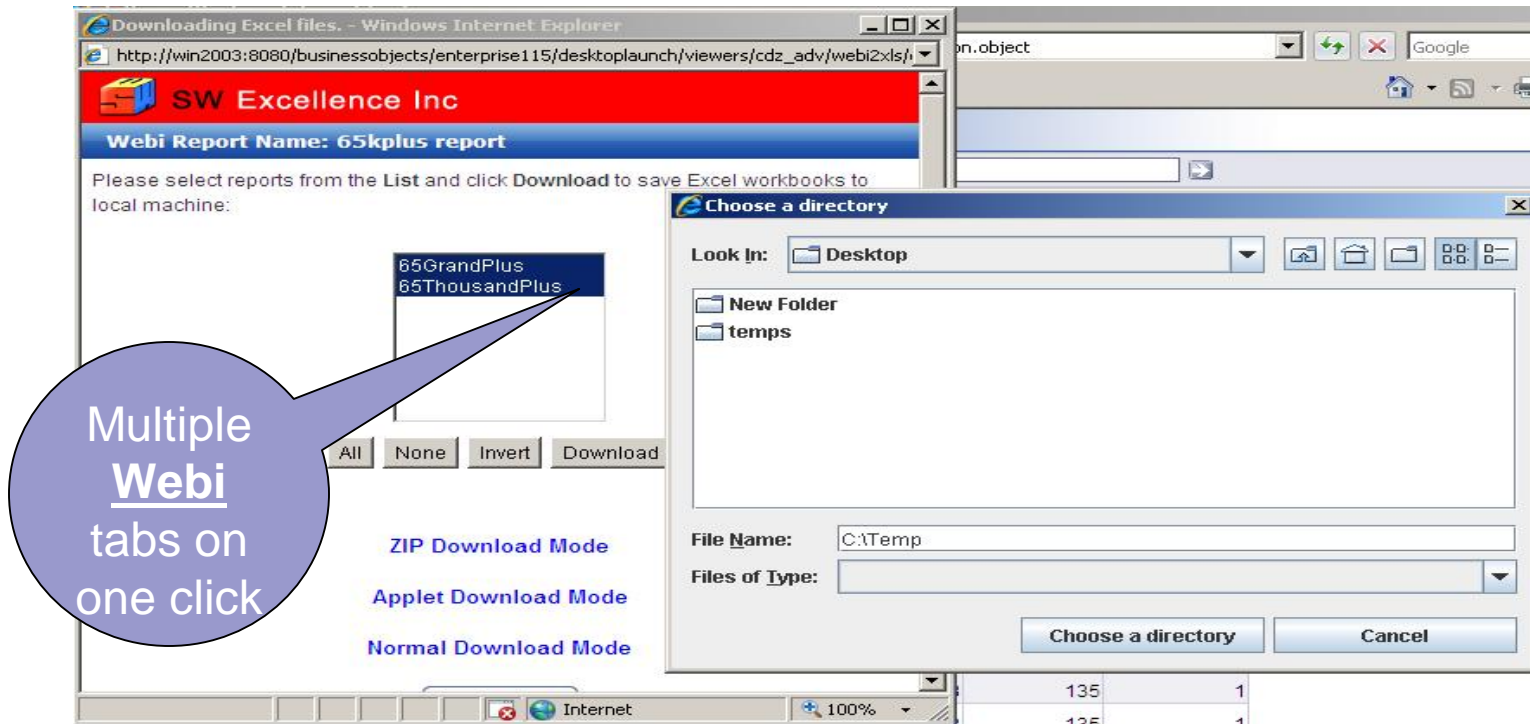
Downloading Excel files. - Windows Internet Explorer

http://win2003:8080/businessobjects/enterprise115/desktoplaunch/viewers/cdz_adv/webi2xls/

n.object

Google

SW Excellence Inc

Webi Report Name: 65kplus report

Please select reports from the List and click Download to save Excel workbooks to local machine:

65GrandPlus
65ThousandPlus

All None Invert Download

Multiple Webi tabs on one click

ZIP Download Mode

Applet Download Mode

Normal Download Mode

Choose a directory

Look In: Desktop

New Folder
temps

File Name: C:\Temp

Files of Type:

Choose a directory Cancel

135 1
135 1

Internet

100%